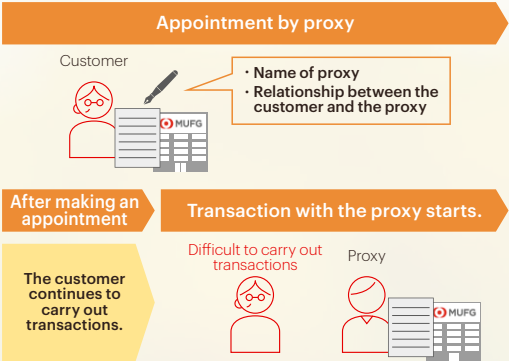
Appointment by proxy

Customer

・Name of proxy
・Relationship between the customer and the proxy

MUFG

After making an appointment

Transaction with the proxy starts.

The customer continues to carry out transactions.

Difficult to carry out transactions

Proxy

MUFG